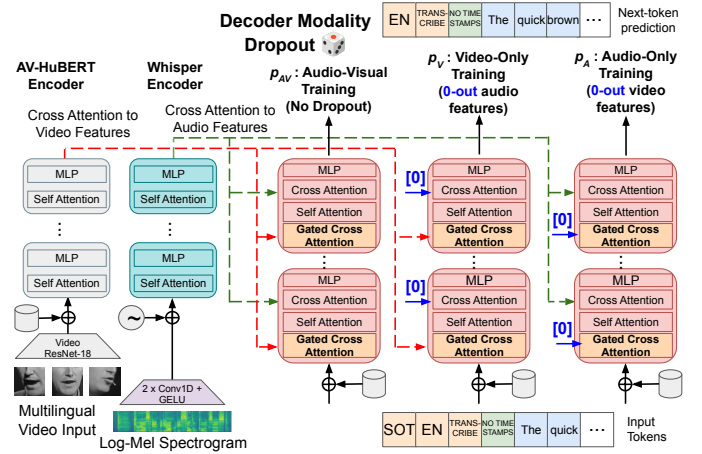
Decoder Modality Dropout

| EN | TRANS-CRIBE | NO TIME STAMPS | The | quick | brown | ⋯ |
|---|---|---|---|---|---|---|

Next-token prediction

AV-HuBERT Encoder

Whisper Encoder

Cross Attention to Video Features

Cross Attention to Audio Features

$p_{AV}$ : Audio-Visual Training (No Dropout)

$p_{V}$ : Video-Only Training (0-out audio features)

$p_{A}$ : Audio-Only Training (0-out video features)

MLP
Self Attention
⋮
MLP
Self Attention

MLP
Self Attention
⋮
MLP
Self Attention

MLP
Cross Attention
Self Attention
Gated Cross Attention
⋮
MLP
Cross Attention
Self Attention
Gated Cross Attention

[0]
MLP
Cross Attention
Self Attention
Gated Cross Attention
⋮
[0]
MLP
Cross Attention
Self Attention
Gated Cross Attention

MLP
Cross Attention
Self Attention
[0]
Gated Cross Attention
⋮
MLP
Cross Attention
Self Attention
[0]
Gated Cross Attention

Video ResNet-18

Multilingual Video Input

2 x Conv1D + GELU

Log-Mel Spectrogram

| SOT | EN | TRANS-CRIBE | NO TIME STAMPS | The | quick | ⋯ |
|---|---|---|---|---|---|---|

Input Tokens